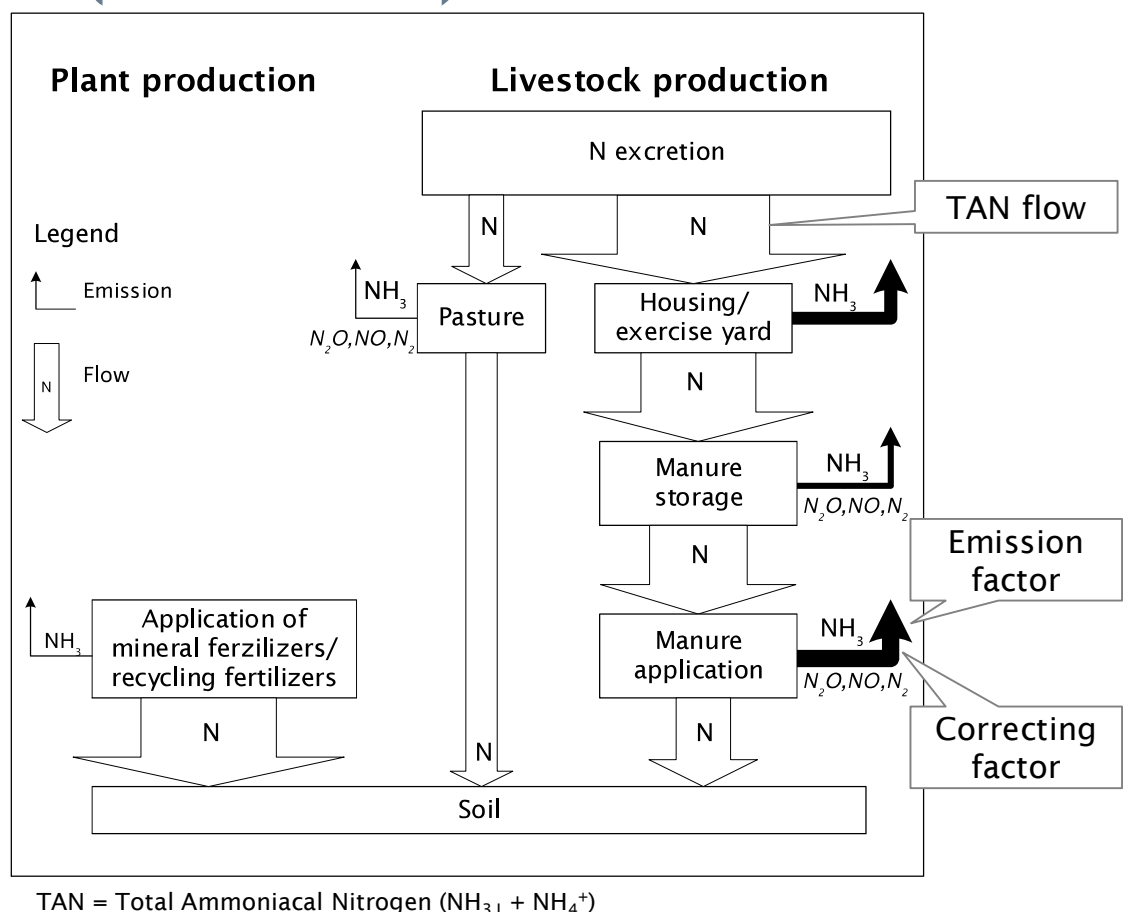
Plant production

Livestock production

N excretion

N

N

TAN flow

Legend

Emission

N

Flow

$NH_3$

$N_2O, NO, N_2$

Pasture

Housing/ exercise yard

$NH_3$

N

Manure storage

$NH_3$

$N_2O, NO, N_2$

N

Emission factor

$NH_3$

Application of mineral ferzilizers/ recycling fertilizers

Manure application

$NH_3$

$N_2O, NO, N_2$

N

N

N

Correcting factor

Soil

TAN = Total Ammoniacal Nitrogen ($NH_{3\,l}$ + $NH_4^+$)